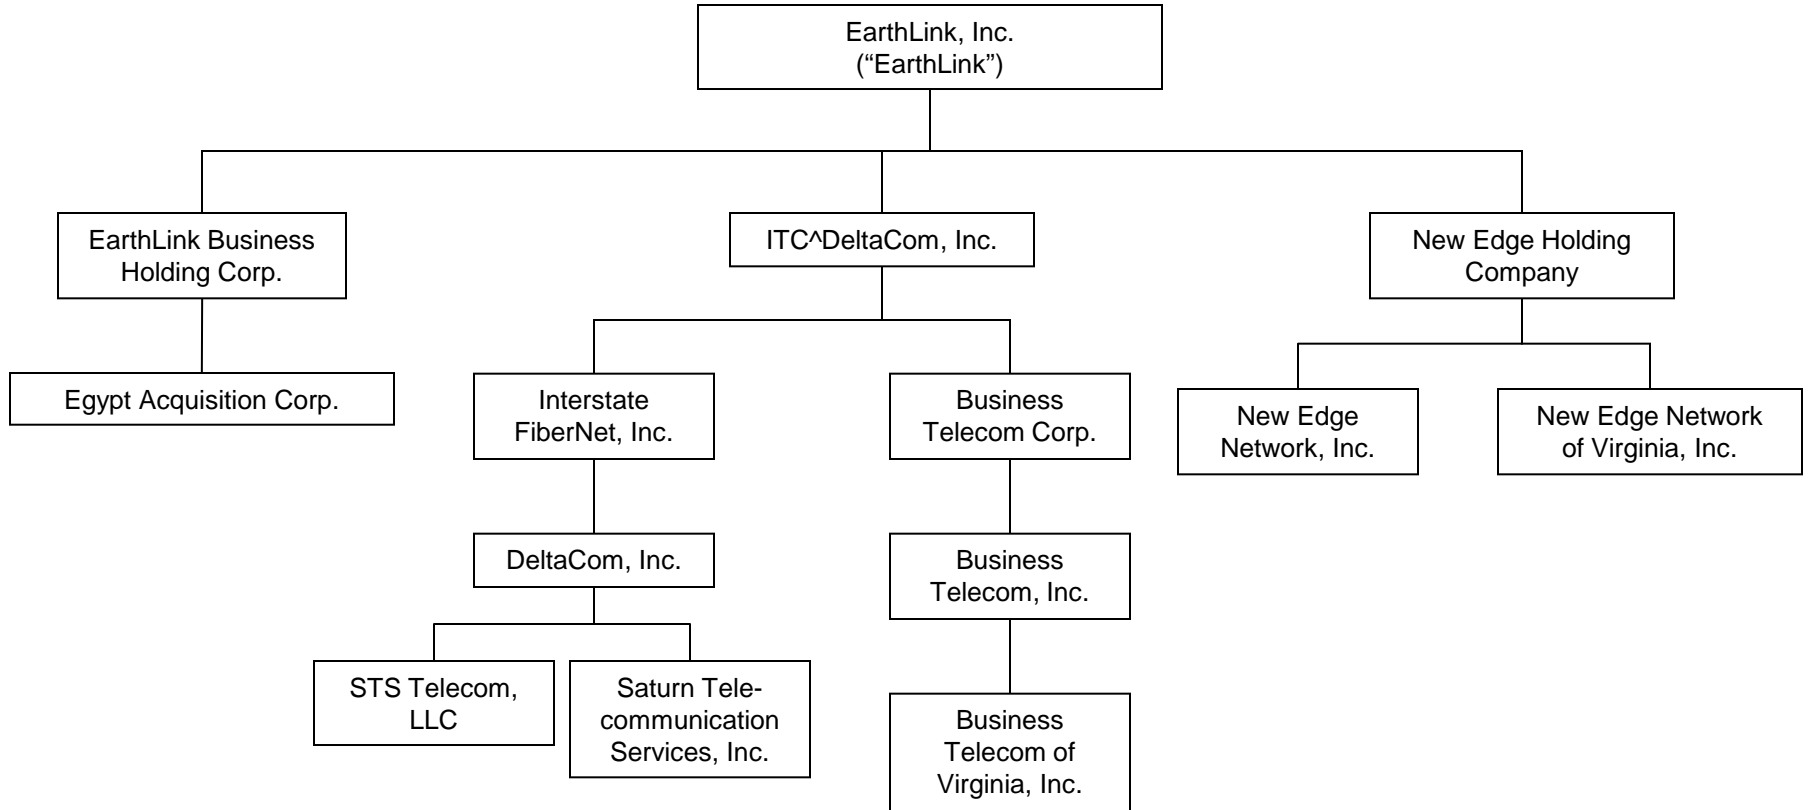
EarthLink, Inc.
("EarthLink")

EarthLink Business Holding Corp.

ITC^DeltaCom, Inc.

New Edge Holding Company

Egypt Acquisition Corp.

Interstate FiberNet, Inc.

Business Telecom Corp.

New Edge Network, Inc.

New Edge Network of Virginia, Inc.

DeltaCom, Inc.

Business Telecom, Inc.

STS Telecom, LLC

Saturn Telecommunication Services, Inc.

Business Telecom of Virginia, Inc.